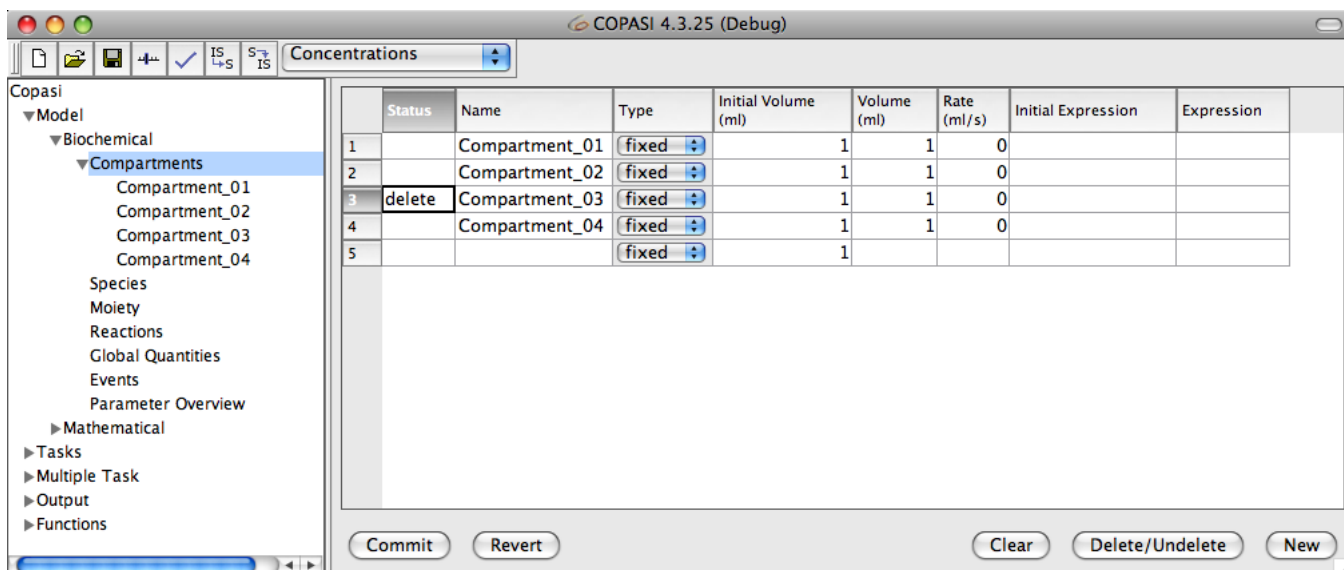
COPASI 4.3.25 (Debug)

Concentrations

Copasi
Model
Biochemical
Compartments
Compartment_01
Compartment_02
Compartment_03
Compartment_04
Species
Moiety
Reactions
Global Quantities
Events
Parameter Overview
Mathematical
Tasks
Multiple Task
Output
Functions

| | Status | Name | Type | Initial Volume (ml) | Volume (ml) | Rate (ml/s) | Initial Expression | Expression |
|---|---|---|---|---|---|---|---|---|
| 1 | | Compartment_01 | fixed | 1 | 1 | 0 | | |
| 2 | | Compartment_02 | fixed | 1 | 1 | 0 | | |
| 3 | delete | Compartment_03 | fixed | 1 | 1 | 0 | | |
| 4 | | Compartment_04 | fixed | 1 | 1 | 0 | | |
| 5 | | | fixed | 1 | | | | |

Commit Revert Clear Delete/Undelete New